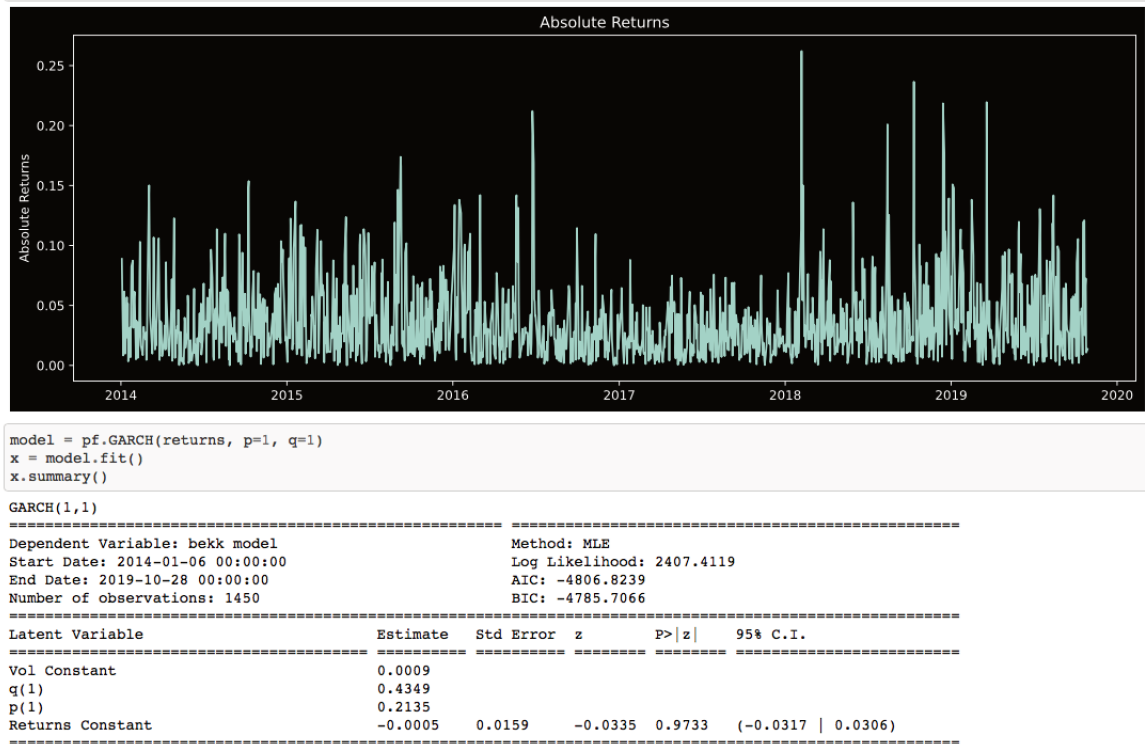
Absolute Returns

Absolute Returns

0.25
0.20
0.15
0.10
0.05
0.00

2014 2015 2016 2017 2018 2019 2020

model = pf.GARCH(returns, p=1, q=1)
x = model.fit()
x.summary()

GARCH(1,1)

| | |
|---|---|
| Dependent Variable: bekk model | Method: MLE |
| Start Date: 2014-01-06 00:00:00 | Log Likelihood: 2407.4119 |
| End Date: 2019-10-28 00:00:00 | AIC: -4806.8239 |
| Number of observations: 1450 | BIC: -4785.7066 |

| Latent Variable | Estimate | Std Error | z | P>\|z\| | 95% C.I. |
|---|---|---|---|---|---|
| Vol Constant | 0.0009 | | | | |
| q(1) | 0.4349 | | | | |
| p(1) | 0.2135 | | | | |
| Returns Constant | -0.0005 | 0.0159 | -0.0335 | 0.9733 | (-0.0317 \| 0.0306) |